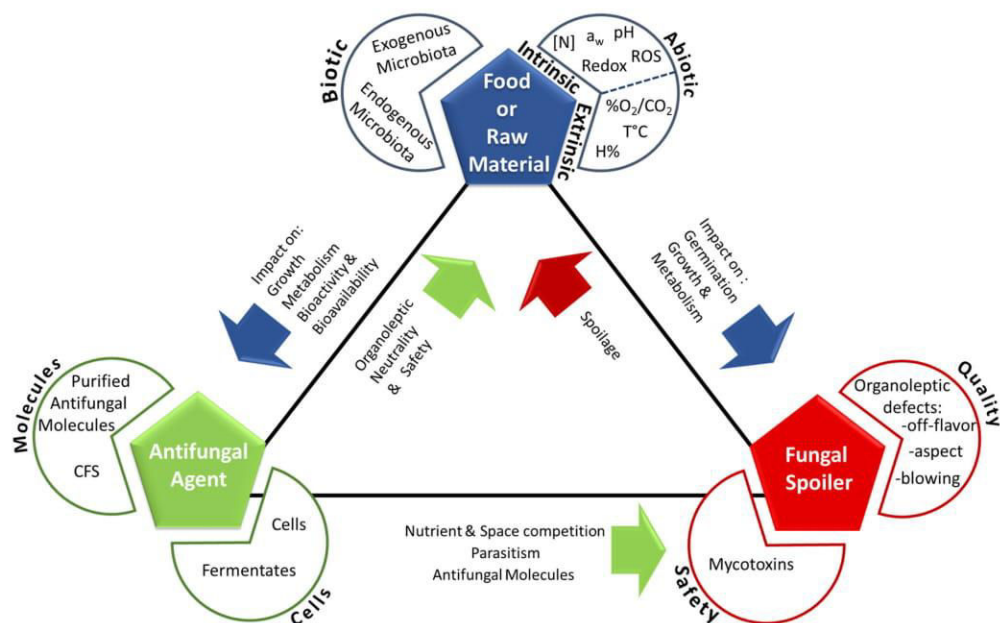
Biotic

Exogenous Microbiota

Endogenous Microbiota

Intrinsic

[N] $a_w$ pH

Redox ROS

Abiotic

Extrinsic

$\%O_2/CO_2$

T°C

H%

Food or Raw Material

Impact on: Growth Metabolism Bioactivity & Bioavailability

Organoleptic Neutrality & Safety

Spoilage

Impact on : Germination Growth & Metabolism

Molecules

Purified Antifungal Molecules

CFS

Antifungal Agent

Cells

Fermentates

Cells

Nutrient & Space competition

Parasitism

Antifungal Molecules

Quality

Organoleptic defects:

-off-flavor

-aspect

-blowing

Fungal Spoiler

Mycotoxins

Safety